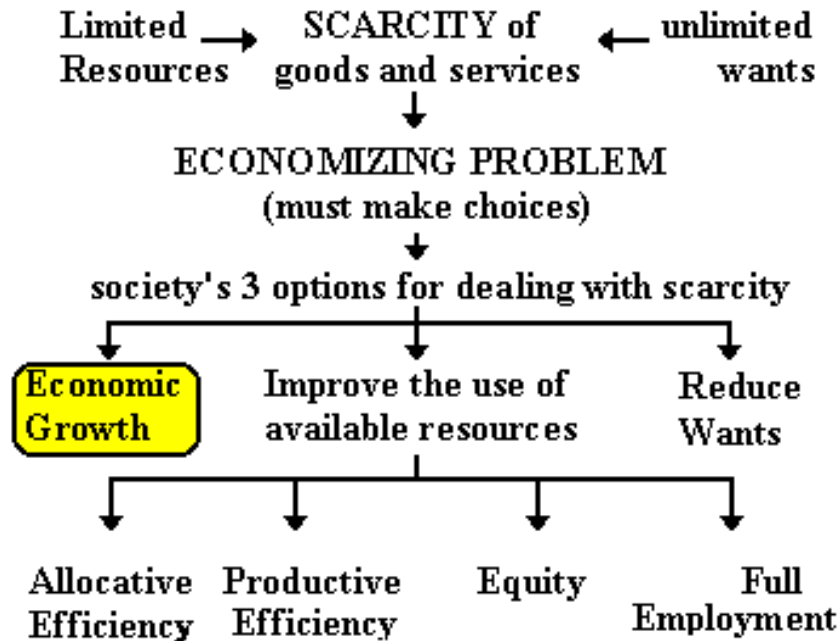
Limited Resources

SCARCITY of goods and services

unlimited wants

ECONOMIZING PROBLEM (must make choices)

society's 3 options for dealing with scarcity

Economic Growth

Improve the use of available resources

Reduce Wants

Allocative Efficiency

Productive Efficiency

Equity

Full Employment